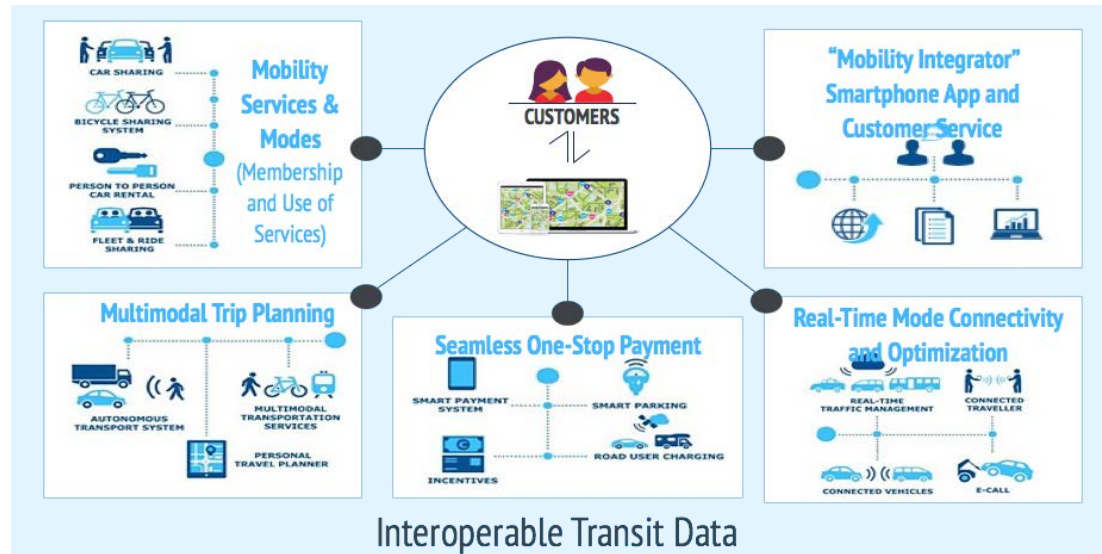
CAR SHARING

BICYCLE SHARING SYSTEM

PERSON TO PERSON CAR RENTAL

FLEET & RIDE SHARING

Mobility Services & Modes (Membership and Use of Services)

CUSTOMERS

"Mobility Integrator" Smartphone App and Customer Service

Multimodal Trip Planning

AUTONOMOUS TRANSPORT SYSTEM

MULTIMODAL TRANSPORTATION SERVICES

PERSONAL TRAVEL PLANNER

Seamless One-Stop Payment

SMART PAYMENT SYSTEM

SMART PARKING

ROAD USER CHARGING

INCENTIVES

Real-Time Mode Connectivity and Optimization

REAL-TIME TRAFFIC MANAGEMENT

CONNECTED TRAVELLER

CONNECTED VEHICLES

E-CALL

Interoperable Transit Data